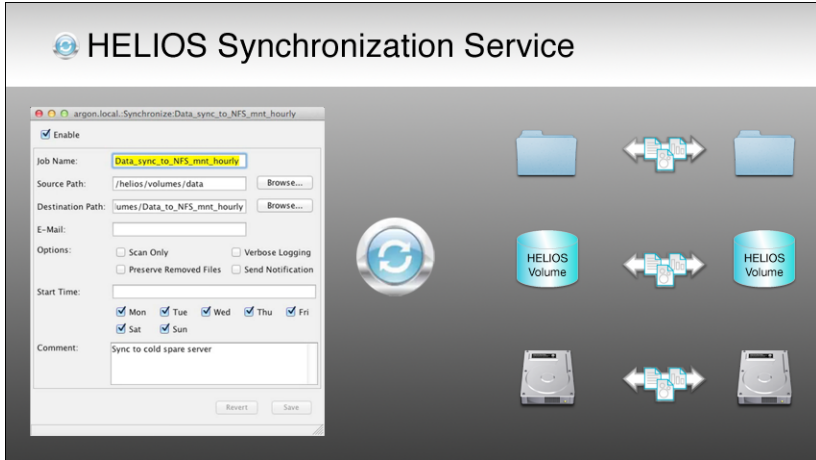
HELIOS Synchronization Service

argon.local.:Synchronize:Data_sync_to_NFS_mnt_hourly

Enable

Job Name: Data_sync_to_NFS_mnt_hourly

Source Path: /helios/volumes/data Browse...

Destination Path: umes/Data_to_NFS_mnt_hourly Browse...

E-Mail:

Options: Scan Only Verbose Logging
Preserve Removed Files Send Notification

Start Time:

Mon Tue Wed Thu Fri
Sat Sun

Comment: Sync to cold spare server

Revert Save

HELIOS Volume

HELIOS Volume